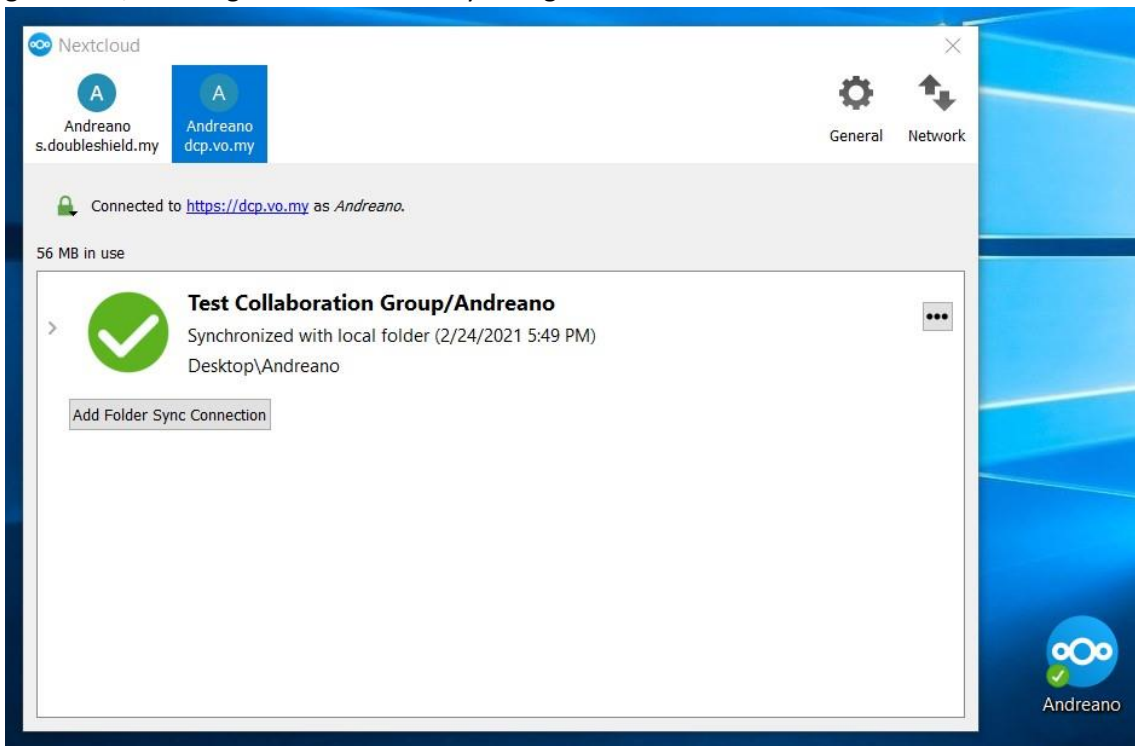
Nextcloud

A
Andreano
s.doubleshield.my

A
Andreano
dcp.vo.my

General

Network

Connected to https://dcp.vo.my as Andreano.

56 MB in use

Test Collaboration Group/Andreano
Synchronized with local folder (2/24/2021 5:49 PM)
Desktop\Andreano

•••

Add Folder Sync Connection

Andreano